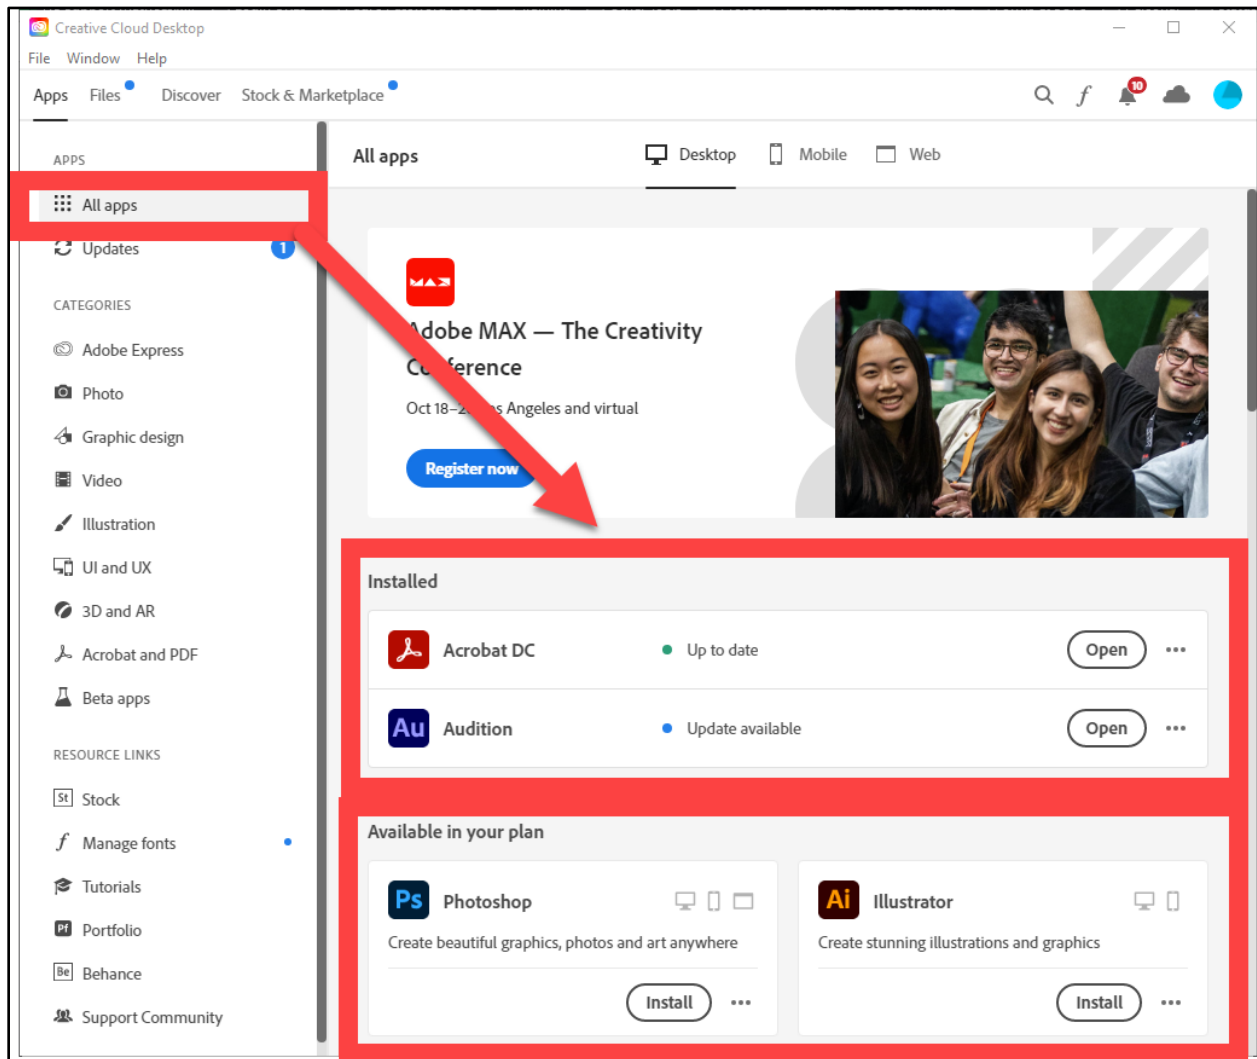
Creative Cloud Desktop

File Window Help

Apps Files Discover Stock & Marketplace

10

APPS

All apps

Updates 1

CATEGORIES

Adobe Express

Photo

Graphic design

Video

Illustration

UI and UX

3D and AR

Acrobat and PDF

Beta apps

RESOURCE LINKS

St Stock

Manage fonts

Tutorials

Pf Portfolio

Be Behance

Support Community

All apps

Desktop Mobile Web

MAX

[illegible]dobe MAX — The Creativity C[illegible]ference

Oct 18–2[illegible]s Angeles and virtual

Register now

Installed

Acrobat DC Up to date Open ···

Au Audition Update available Open ···

Available in your plan

Ps Photoshop

Create beautiful graphics, photos and art anywhere

Install ···

Ai Illustrator

Create stunning illustrations and graphics

Install ···